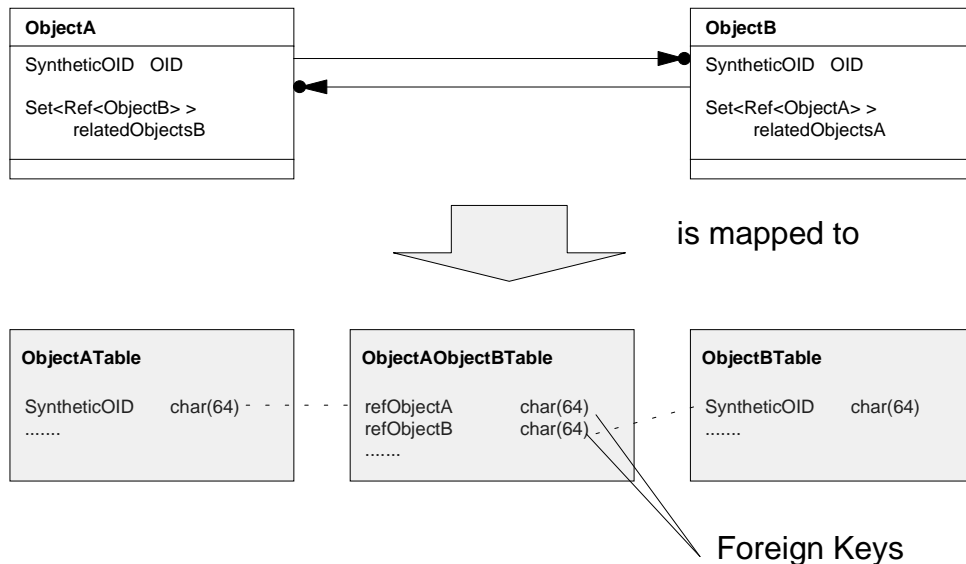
ObjectA

SyntheticOID OID

Set<Ref<ObjectB> > relatedObjectsB

ObjectB

SyntheticOID OID

Set<Ref<ObjectA> > relatedObjectsA

is mapped to

ObjectATable

SyntheticOID char(64)
.......

ObjectAObjectBTable

refObjectA char(64)
refObjectB char(64)
.......

ObjectBTable

SyntheticOID char(64)
.......

Foreign Keys